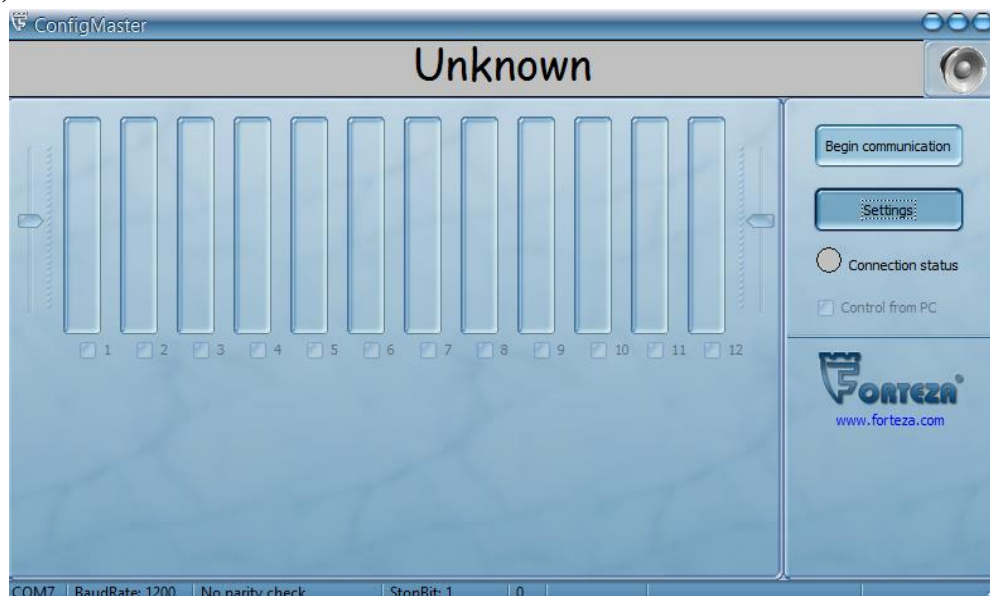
ConfigMaster

Unknown

1 2 3 4 5 6 7 8 9 10 11 12

Begin communication

Settings

Connection status

Control from PC

FORTEZA

www.forteza.com

COM7 | BaudRate: 1200 | No parity check | StopBit: 1 | 0